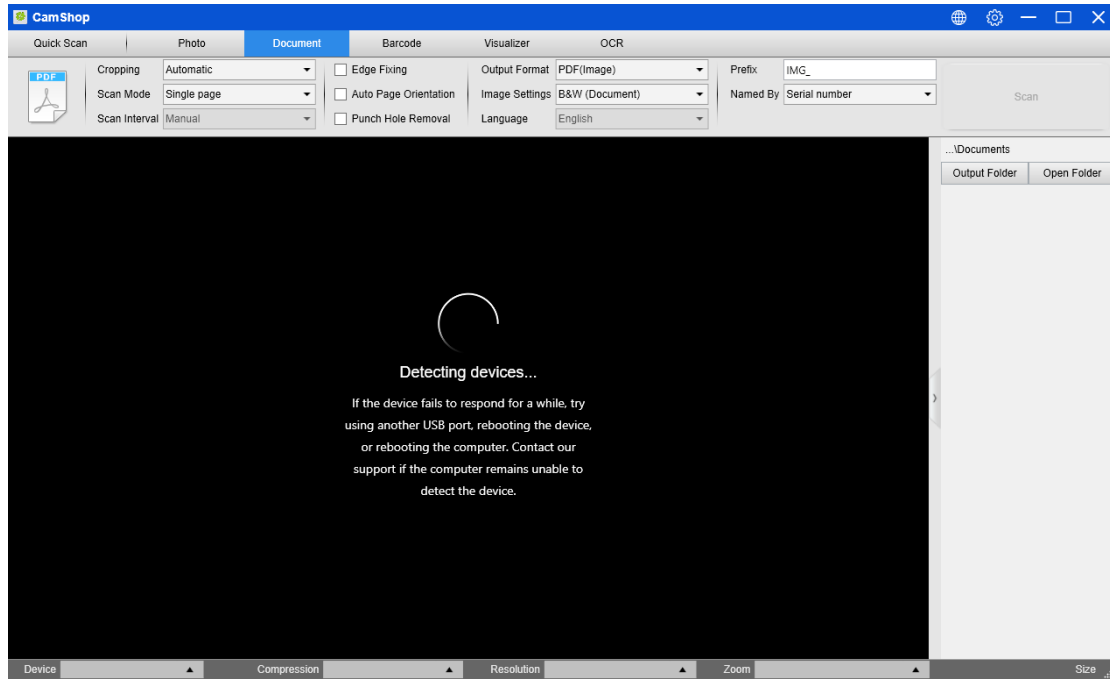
CamShop

Quick Scan | Photo | Document | Barcode | Visualizer | OCR

PDF

Cropping Automatic
Scan Mode Single page
Scan Interval Manual

Edge Fixing
Auto Page Orientation
Punch Hole Removal

Output Format PDF(Image)
Image Settings B&W (Document)
Language English

Prefix IMG_
Named By Serial number

Scan

...\Documents
Output Folder
Open Folder

Detecting devices...

If the device fails to respond for a while, try using another USB port, rebooting the device, or rebooting the computer. Contact our support if the computer remains unable to detect the device.

Device
Compression
Resolution
Zoom
Size